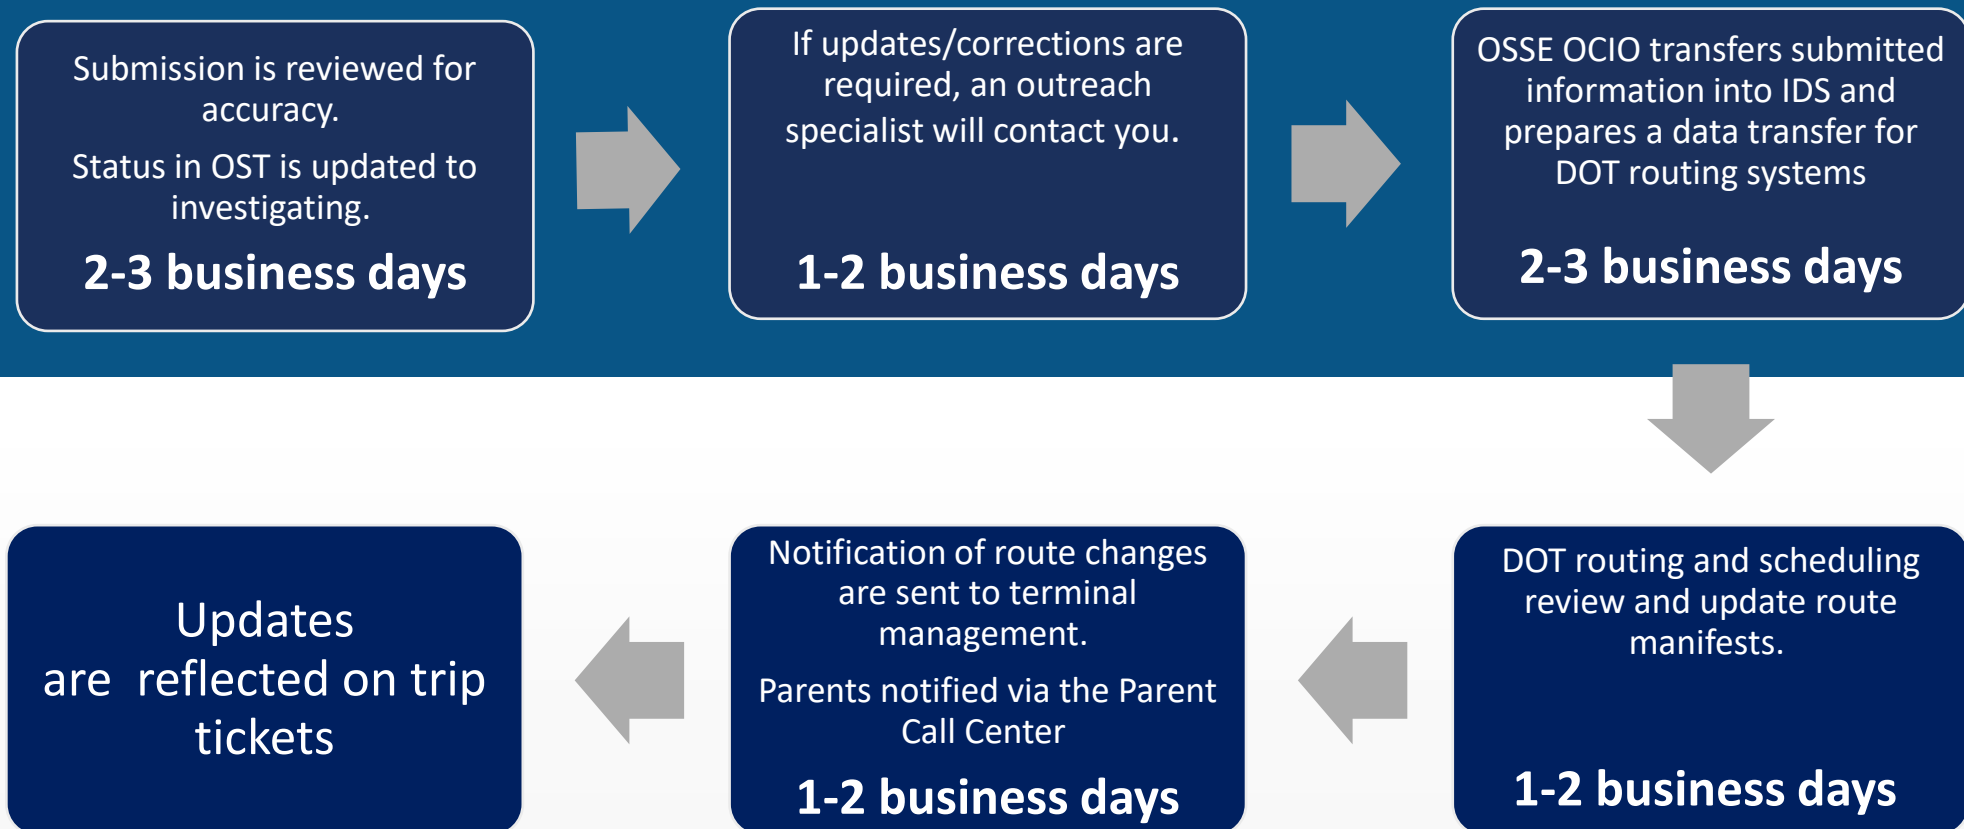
Submission is reviewed for accuracy.

Status in OST is updated to investigating.

2-3 business days

If updates/corrections are required, an outreach specialist will contact you.

1-2 business days

OSSE OCIO transfers submitted information into IDS and prepares a data transfer for DOT routing systems

2-3 business days

DOT routing and scheduling review and update route manifests.

1-2 business days

Notification of route changes are sent to terminal management.

Parents notified via the Parent Call Center

1-2 business days

Updates are reflected on trip tickets